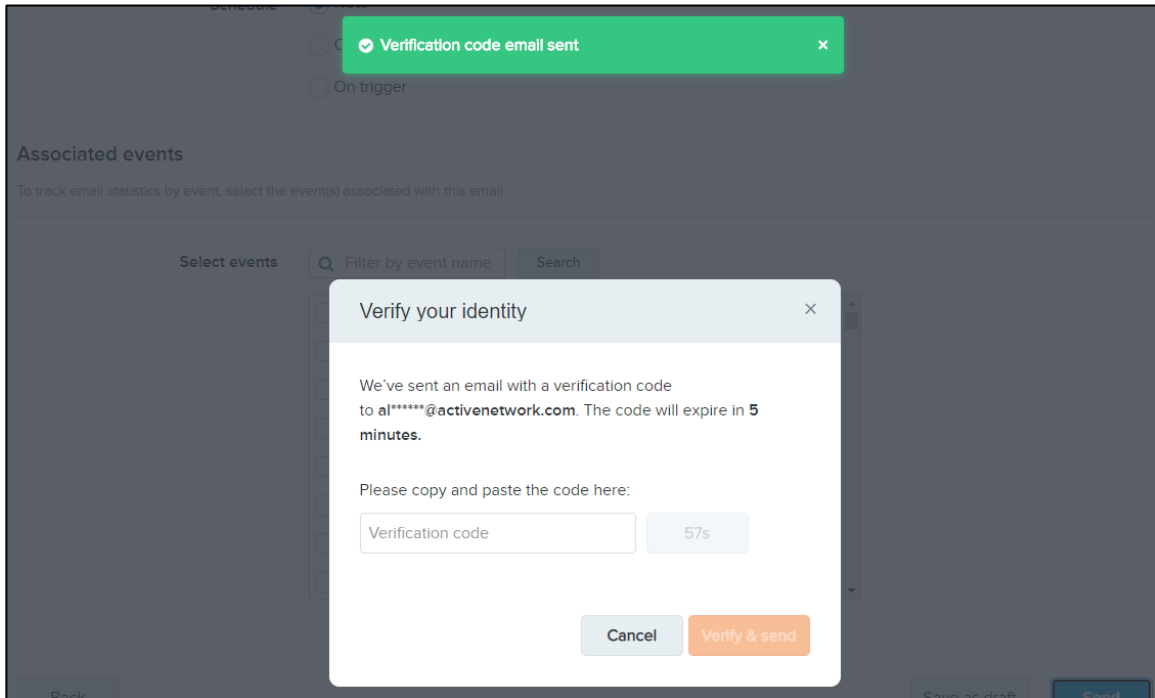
Schedule

Verification code email sent ×

On trigger

Associated events

To track email statistics by event, select the event(s) associated with this email.

Select events

Filter by event name

Search

Verify your identity ×

We've sent an email with a verification code to al******@activenetwork.com. The code will expire in 5 minutes.

Please copy and paste the code here:

Verification code

57s

Cancel

Verify & send

Back

Save as draft

Send